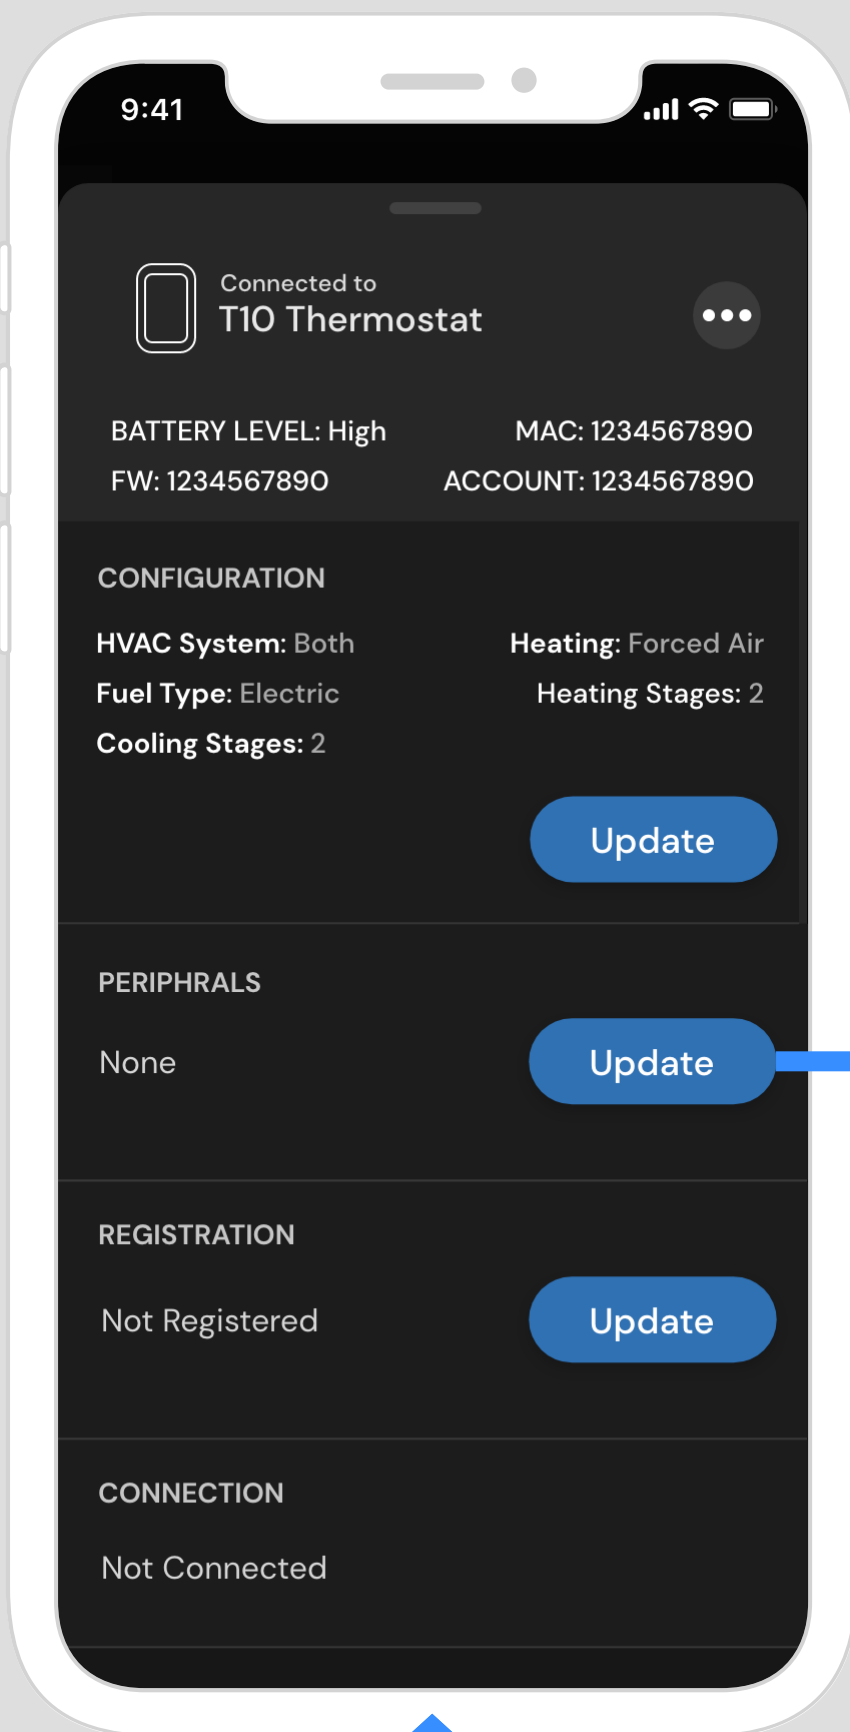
9:41

Connected to
T10 Thermostat

BATTERY LEVEL: High
MAC: 1234567890
FW: 1234567890
ACCOUNT: 1234567890

CONFIGURATION

HVAC System: Both
Heating: Forced Air
Fuel Type: Electric
Heating Stages: 2
Cooling Stages: 2

Update

PERIPHRALS

None

Update

REGISTRATION

Not Registered

Update

CONNECTION

Not Connected